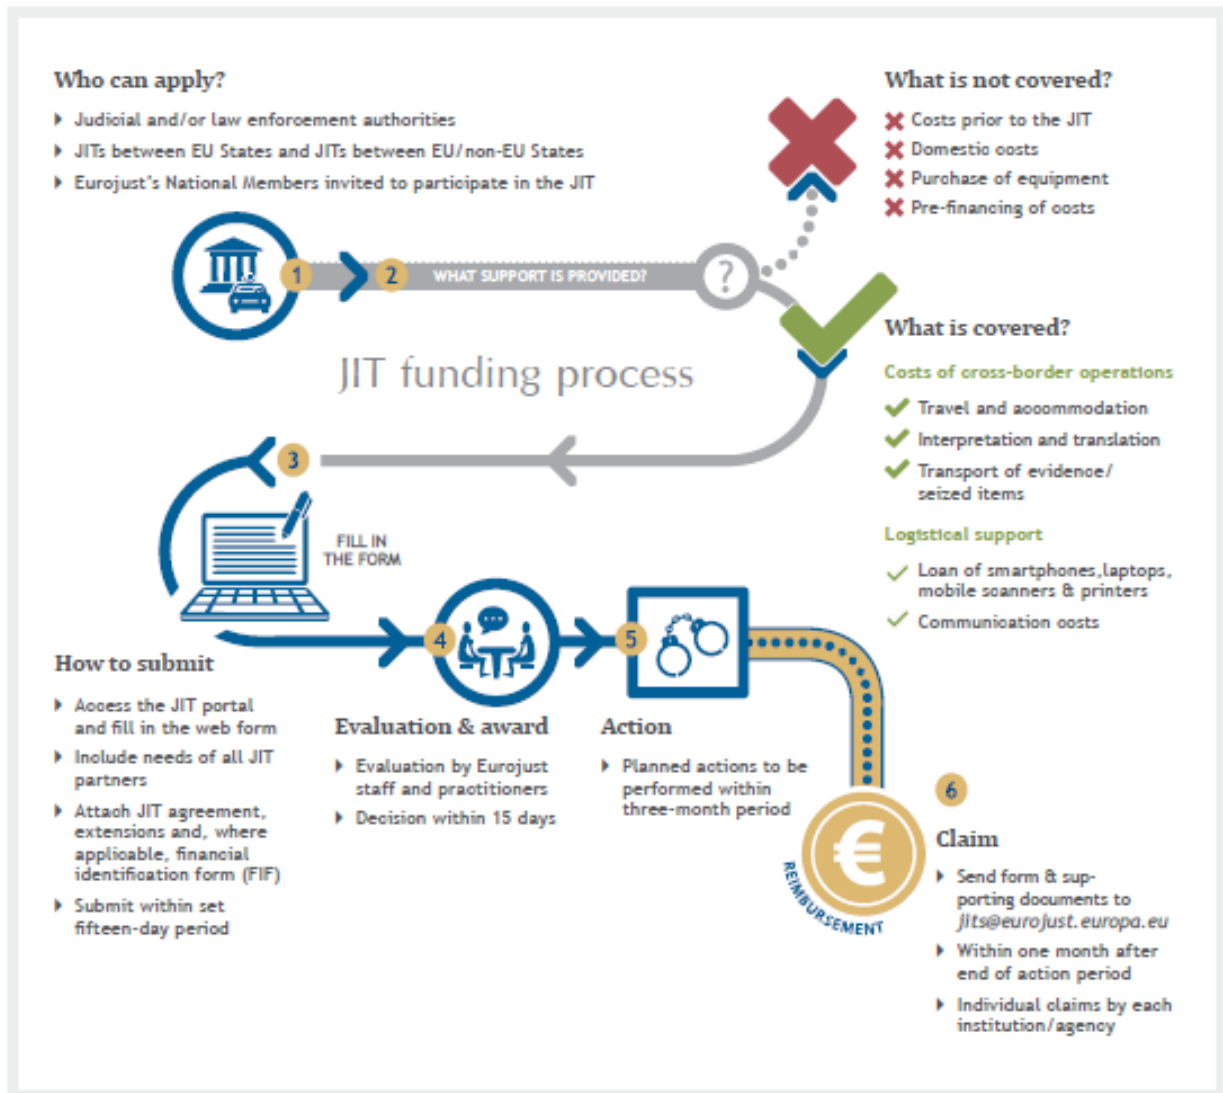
Who can apply?

Judicial and/or law enforcement authorities

JITs between EU States and JITs between EU/non-EU States

Eurojust's National Members invited to participate in the JIT

What is not covered?

Costs prior to the JIT

Domestic costs

Purchase of equipment

Pre-financing of costs

1

2

WHAT SUPPORT IS PROVIDED?

?

What is covered?

Costs of cross-border operations

Travel and accommodation

Interpretation and translation

Transport of evidence/ seized items

Logistical support

Loan of smartphones,laptops, mobile scanners & printers

Communication costs

JIT funding process

3

FILL IN THE FORM

4

5

How to submit

Access the JIT portal and fill in the web form

Include needs of all JIT partners

Attach JIT agreement, extensions and, where applicable, financial identification form (FIF)

Submit within set fifteen-day period

Evaluation & award

Evaluation by Eurojust staff and practitioners

Decision within 15 days

Action

Planned actions to be performed within three-month period

€

REIMBURSEMENT

6

Claim

Send form & supporting documents to jits@eurojust.europa.eu

Within one month after end of action period

Individual claims by each institution/agency